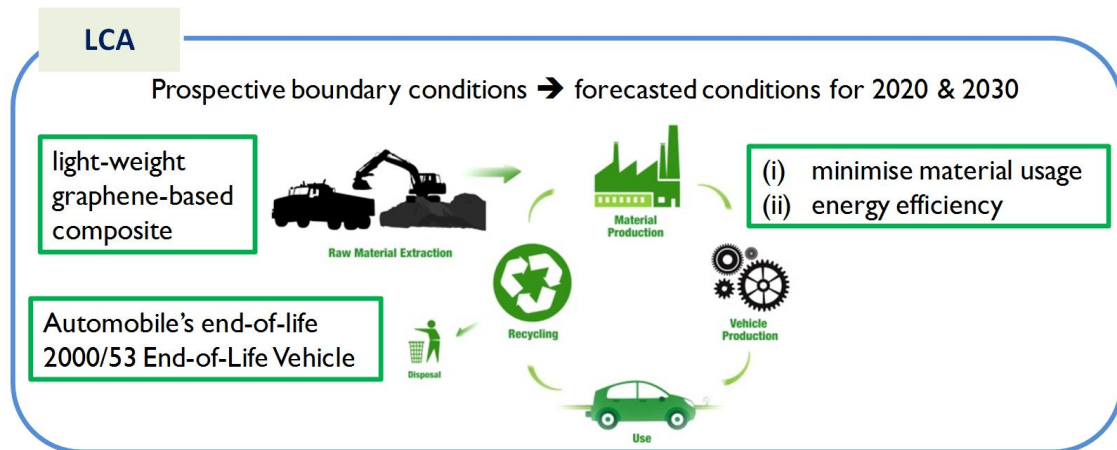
LCA

Prospective boundary conditions ➔ forecasted conditions for 2020 & 2030

light-weight graphene-based composite

Raw Material Extraction

Material Production

(i) minimise material usage
(ii) energy efficiency

Automobile's end-of-life
2000/53 End-of-Life Vehicle

Disposal

Recycling

Vehicle Production

Use